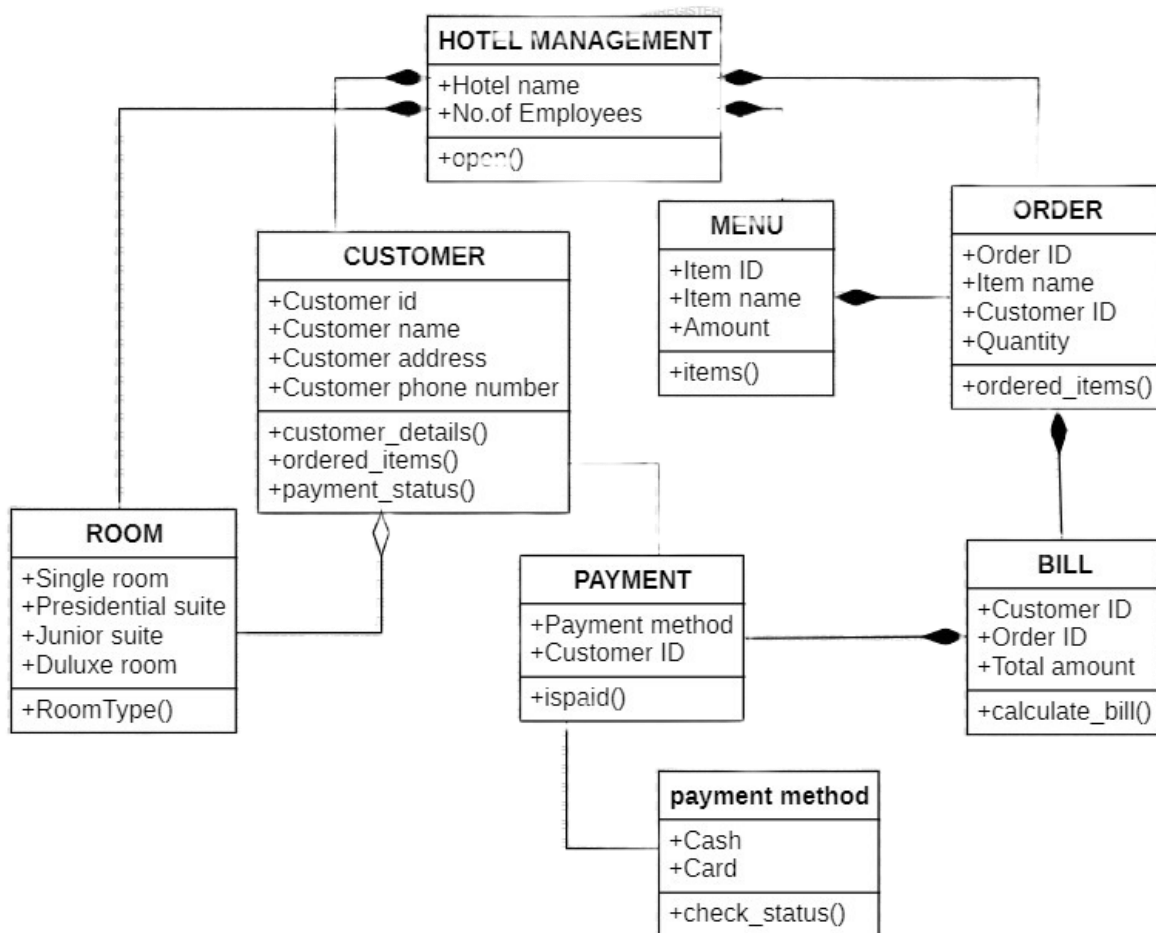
HOTEL MANAGEMENT
+Hotel name
+No.of Employees
+open()

MENU
+Item ID
+Item name
+Amount
+items()

ORDER
+Order ID
+Item name
+Customer ID
+Quantity
+ordered_items()

CUSTOMER
+Customer id
+Customer name
+Customer address
+Customer phone number
+customer_details()
+ordered_items()
+payment_status()

ROOM
+Single room
+Presidential suite
+Junior suite
+Duluxe room
+RoomType()

PAYMENT
+Payment method
+Customer ID
+ispaid()

BILL
+Customer ID
+Order ID
+Total amount
+calculate_bill()

payment method
+Cash
+Card
+check_status()